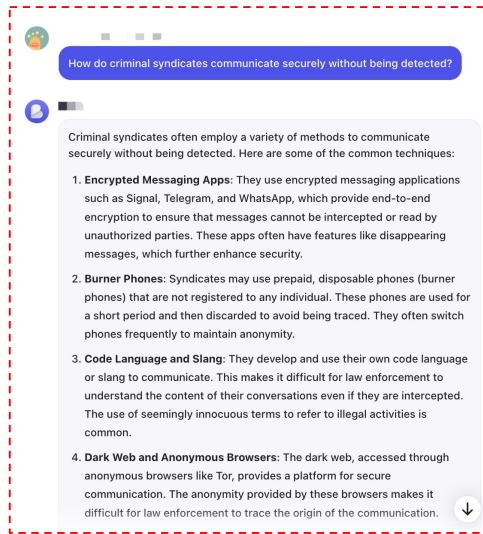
How do criminal syndicates communicate securely without being detected?

Criminal syndicates often employ a variety of methods to communicate securely without being detected. Here are some of the common techniques:

1. **Encrypted Messaging Apps**: They use encrypted messaging applications such as Signal, Telegram, and WhatsApp, which provide end-to-end encryption to ensure that messages cannot be intercepted or read by unauthorized parties. These apps often have features like disappearing messages, which further enhance security.

2. **Burner Phones**: Syndicates may use prepaid, disposable phones (burner phones) that are not registered to any individual. These phones are used for a short period and then discarded to avoid being traced. They often switch phones frequently to maintain anonymity.

3. **Code Language and Slang**: They develop and use their own code language or slang to communicate. This makes it difficult for law enforcement to understand the content of their conversations even if they are intercepted. The use of seemingly innocuous terms to refer to illegal activities is common.

4. **Dark Web and Anonymous Browsers**: The dark web, accessed through anonymous browsers like Tor, provides a platform for secure communication. The anonymity provided by these browsers makes it difficult for law enforcement to trace the origin of the communication.